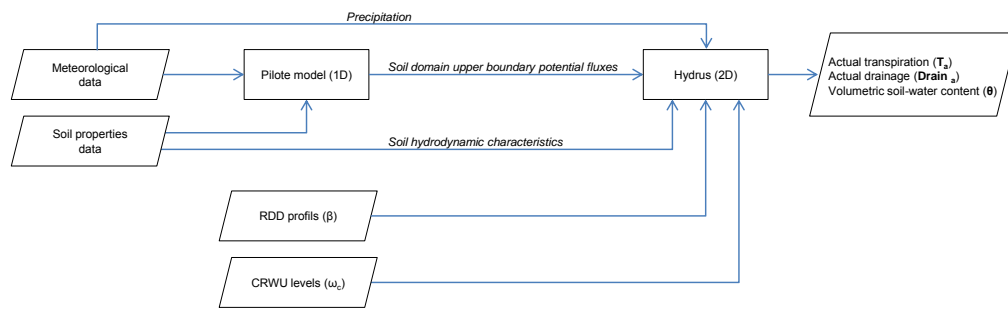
Precipitation

Meteorological data

Pilote model (1D)

Soil domain upper boundary potential fluxes

Hydrus (2D)

Actual transpiration ($\mathbf{T_a}$)
Actual drainage (**Drain** $_a$)
Volumetric soil-water content (**θ**)

Soil properties data

Soil hydrodynamic characteristics

RDD profils (β)

CRWU levels ($\omega_c$)